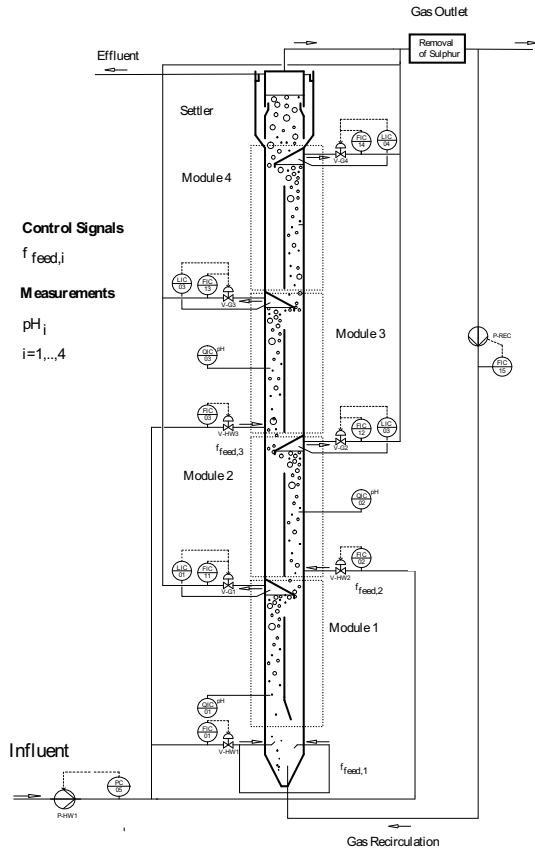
Gas Outlet

Effluent

Removal of Sulphur

Settler

Module 4

FIC 14

LIC 04

V-G4

Control Signals

$f_{feed,i}$

Measurements

$pH_i$

i=1,..,4

LIC 03

FIC 13

V-G3

Module 3

P-REC

FIC 15

QIC pH 03

FIC 03

V-HW3

$f_{feed,3}$

FIC 12

LIC 03

V-G2

Module 2

QIC pH 02

LIC 01

FIC 11

V-G1

FIC 02

V-HW2

$f_{feed,2}$

Module 1

QIC pH 01

FIC 01

V-HW1

Influent

PC 05

P-HW1

$f_{feed,1}$

Gas Recirculation